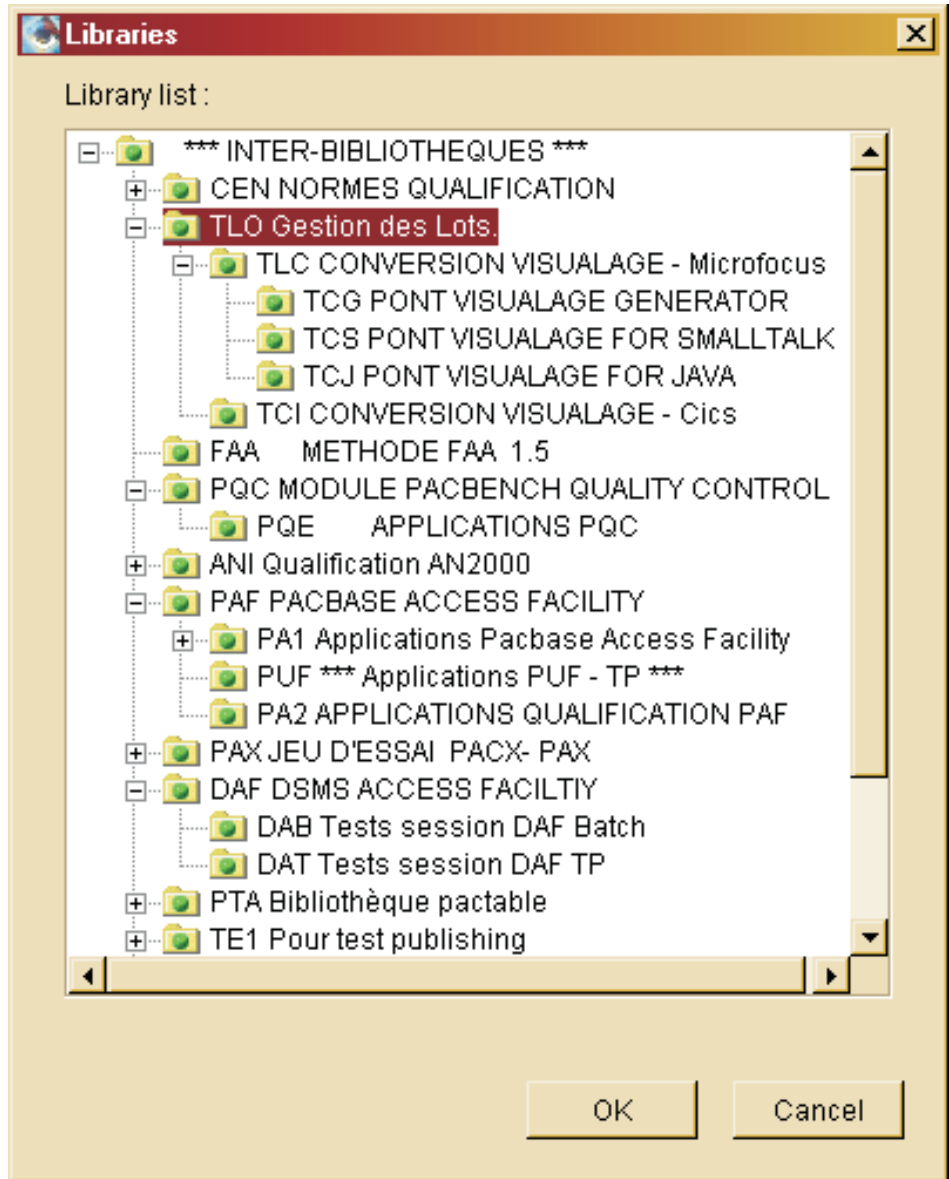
Libraries

Library list :

*** INTER-BIBLIOTHEQUES ***
CEN NORMES QUALIFICATION
TLO Gestion des Lots.
TLC CONVERSION VISUALAGE - Microfocus
TCG PONT VISUALAGE GENERATOR
TCS PONT VISUALAGE FOR SMALLTALK
TCJ PONT VISUALAGE FOR JAVA
TCI CONVERSION VISUALAGE - Cics
FAA METHODE FAA 1.5
PQC MODULE PACBENCH QUALITY CONTROL
PQE APPLICATIONS PQC
ANI Qualification AN2000
PAF PACBASE ACCESS FACILITY
PA1 Applications Pacbase Access Facility
PUF *** Applications PUF - TP ***
PA2 APPLICATIONS QUALIFICATION PAF
PAX JEU D'ESSAI PACX- PAX
DAF DSMS ACCESS FACILTIY
DAB Tests session DAF Batch
DAT Tests session DAF TP
PTA Bibliothèque pactable
TE1 Pour test publishing

OK
Cancel